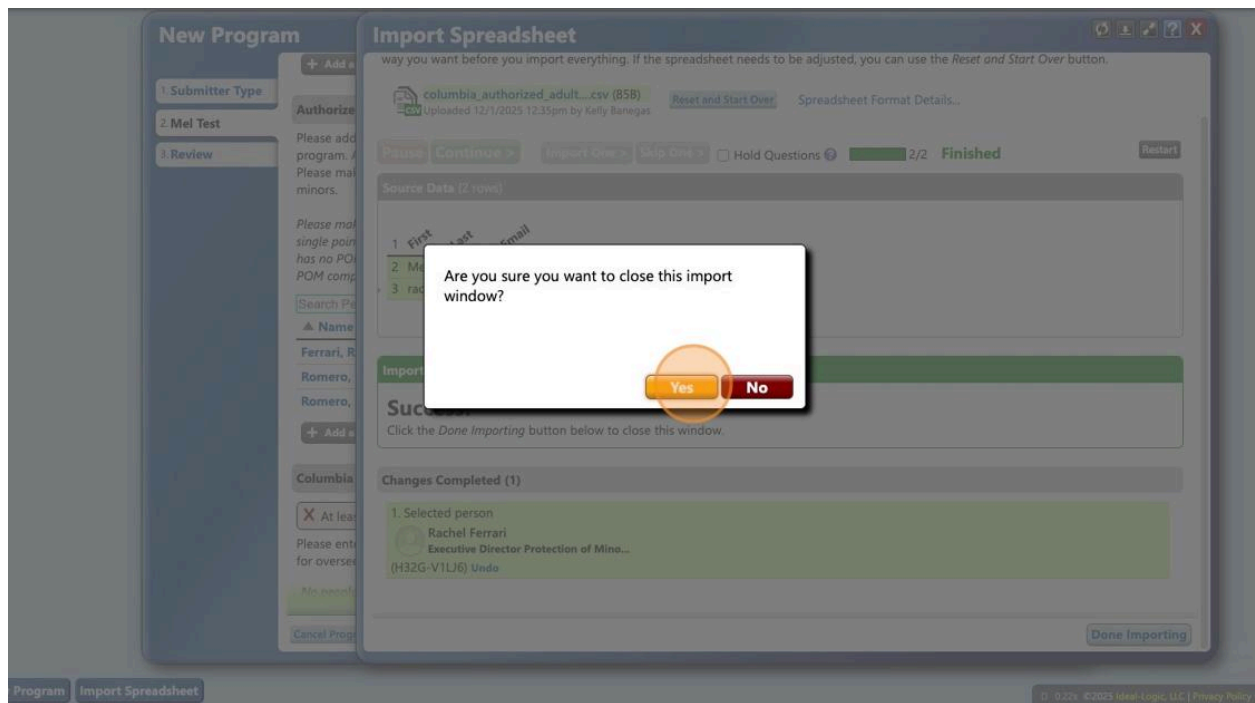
New Program

+ Add

1. Submitter Type
2. Mel Test
3. Review

Authorize

Please add program. Please mal minors.

Please mal single poin has no PO POM comp

Search Pe

▲ Name

Ferrari, R

Romero,

Romero,

+ Add

Columbia

X At leas

Please ent for oversee

No people

Cancel Prog

Import Spreadsheet

way you want before you import everything. If the spreadsheet needs to be adjusted, you can use the Reset and Start Over button.

columbia_authorized_adult....csv (85B)
Uploaded 12/1/2025 12:35pm by Kelly Banegas

Reset and Start Over

Spreadsheet Format Details...

Pause | Continue > | Import One > | Skip One > | Hold Questions | 2/2 Finished | Restart

Source Data (2 rows)

1 First Last Email
2 Me
3 rac

Are you sure you want to close this import window?

Yes No

Import

Success!

Click the Done Importing button below to close this window.

Changes Completed (1)

1. Selected person
Rachel Ferrari
Executive Director Protection of Mino...
(H32G-V1LJ6) Undo

Done Importing

Program | Import Spreadsheet

D 0.22s ©2025 Ideal-Logic, LLC | Privacy Policy